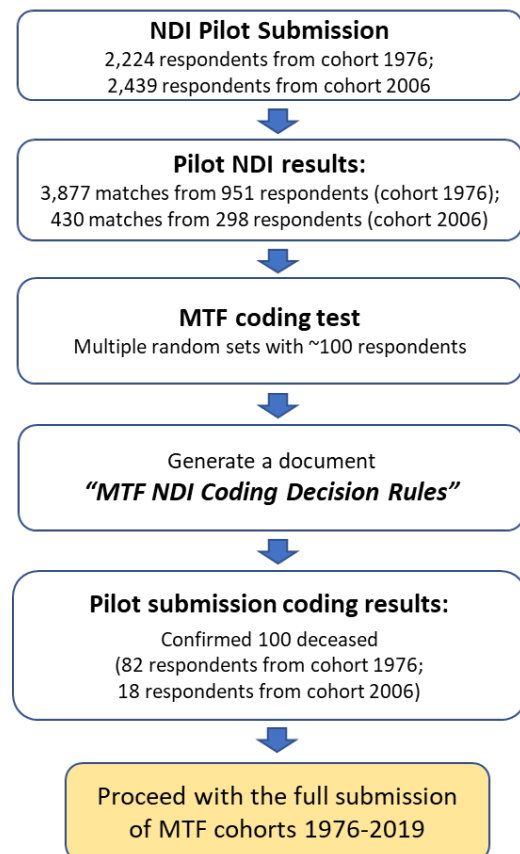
NDI Pilot Submission
2,224 respondents from cohort 1976;
2,439 respondents from cohort 2006

Pilot NDI results:
3,877 matches from 951 respondents (cohort 1976);
430 matches from 298 respondents (cohort 2006)

MTF coding test
Multiple random sets with ~100 respondents

Generate a document
*“MTF NDI Coding Decision Rules”*

Pilot submission coding results:
Confirmed 100 deceased
(82 respondents from cohort 1976;
18 respondents from cohort 2006)

Proceed with the full submission of MTF cohorts 1976-2019